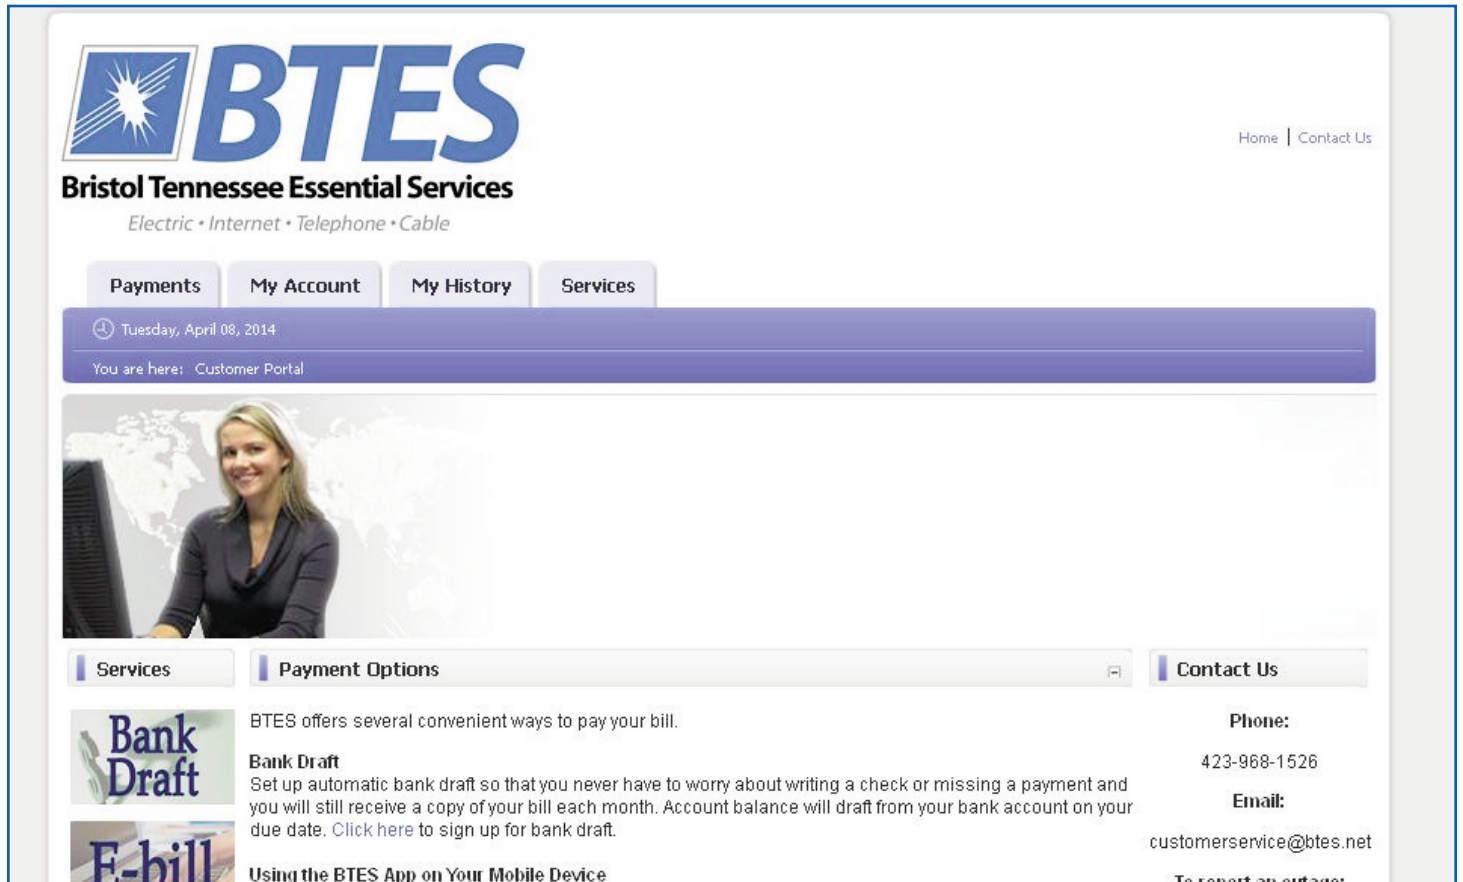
BTES
Bristol Tennessee Essential Services
Electric • Internet • Telephone • Cable

Home | Contact Us

Payments
My Account
My History
Services

Tuesday, April 08, 2014
You are here: Customer Portal

Services

Bank Draft

E-bill

Payment Options

BTES offers several convenient ways to pay your bill.

Bank Draft
Set up automatic bank draft so that you never have to worry about writing a check or missing a payment and you will still receive a copy of your bill each month. Account balance will draft from your bank account on your due date. Click here to sign up for bank draft.

Using the BTES App on Your Mobile Device

Contact Us

Phone:
423-968-1526
Email:
customerservice@btes.net
To report an outage: